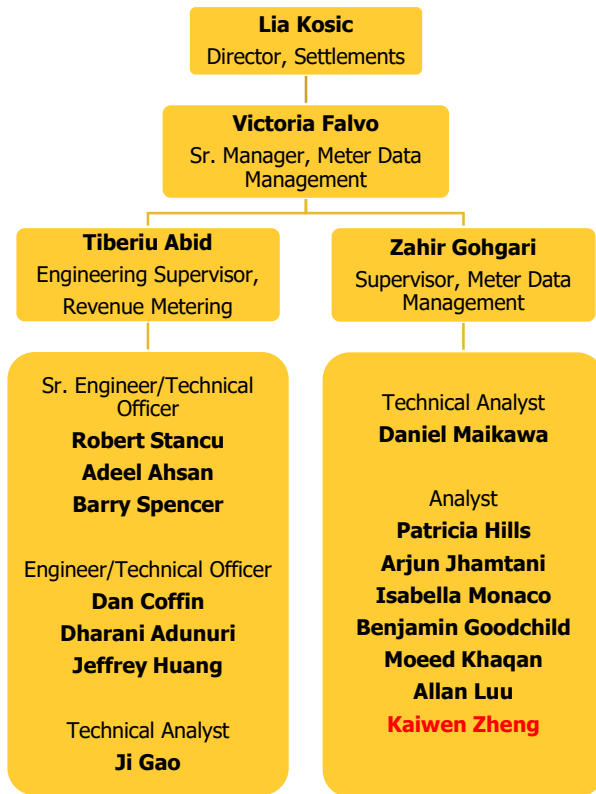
**Lia Kosic**
Director, Settlements

**Victoria Falvo**
Sr. Manager, Meter Data Management

**Tiberiu Abid**
Engineering Supervisor, Revenue Metering

Sr. Engineer/Technical Officer
**Robert Stancu**
**Adeel Ahsan**
**Barry Spencer**

Engineer/Technical Officer
**Dan Coffin**
**Dharani Adunuri**
**Jeffrey Huang**

Technical Analyst
**Ji Gao**

**Zahir Gohgari**
Supervisor, Meter Data Management

Technical Analyst
**Daniel Maikawa**

Analyst
**Patricia Hills**
**Arjun Jhamtani**
**Isabella Monaco**
**Benjamin Goodchild**
**Moeed Khaqan**
**Allan Luu**
**Kaiwen Zheng**